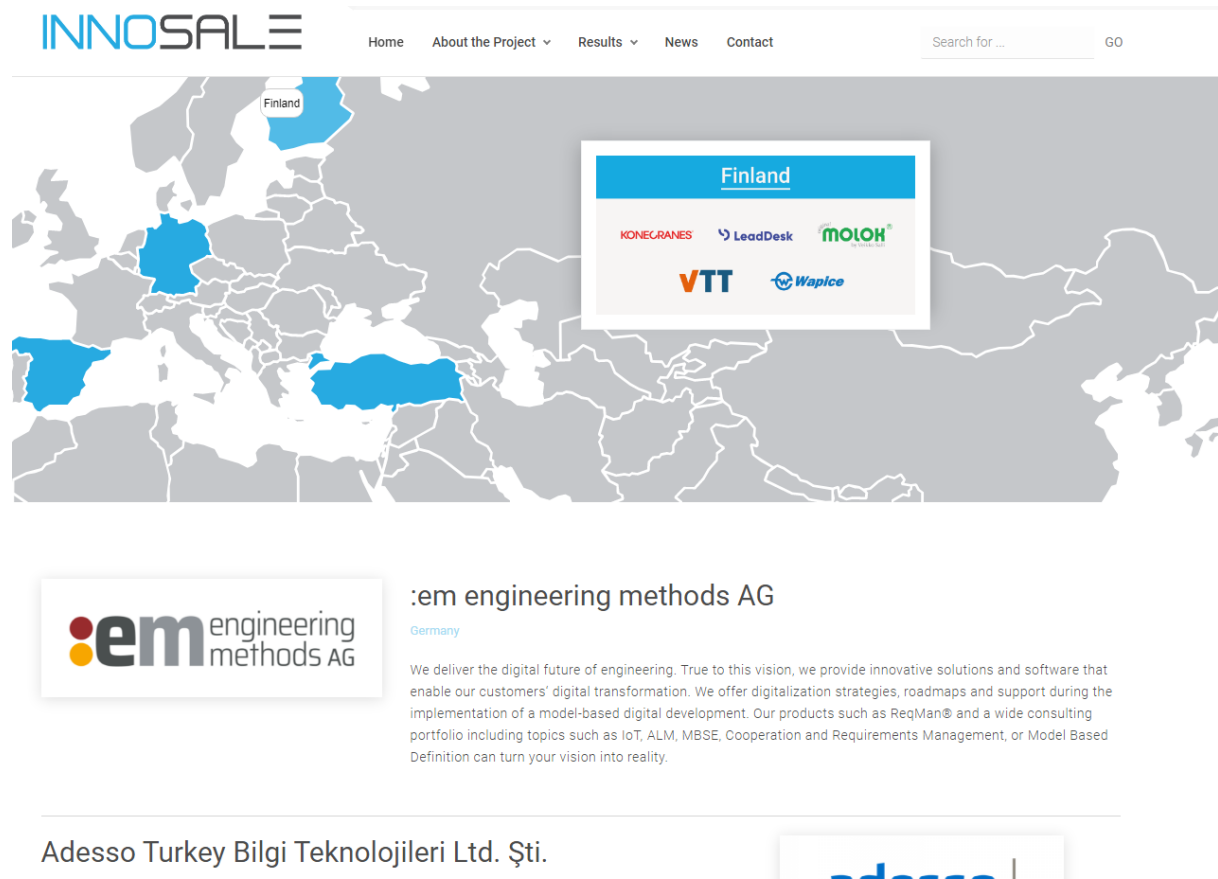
INNOSALE

Home About the Project Results News Contact

Search for ... GO

Finland

Finland

KONECRANES LeadDesk MOLOK VTT Wapice

:em engineering methods AG

:em engineering methods AG

Germany

We deliver the digital future of engineering. True to this vision, we provide innovative solutions and software that enable our customers' digital transformation. We offer digitalization strategies, roadmaps and support during the implementation of a model-based digital development. Our products such as ReqMan® and a wide consulting portfolio including topics such as IoT, ALM, MBSE, Cooperation and Requirements Management, or Model Based Definition can turn your vision into reality.

Adesso Turkey Bilgi Teknolojileri Ltd. Şti.

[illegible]